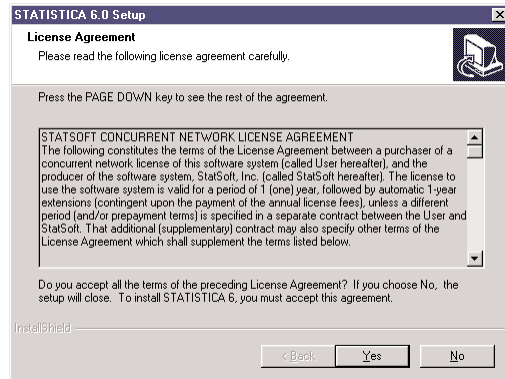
STATISTICA 6.0 Setup

License Agreement

Please read the following license agreement carefully.

Press the PAGE DOWN key to see the rest of the agreement.

STATSOFT CONCURRENT NETWORK LICENSE AGREEMENT
The following constitutes the terms of the License Agreement between a purchaser of a concurrent network license of this software system (called User hereafter), and the producer of the software system, StatSoft, Inc. (called StatSoft hereafter). The license to use the software system is valid for a period of 1 (one) year, followed by automatic 1-year extensions (contingent upon the payment of the annual license fees), unless a different period (and/or prepayment terms) is specified in a separate contract between the User and StatSoft. That additional (supplementary) contract may also specify other terms of the License Agreement which shall supplement the terms listed below.

Do you accept all the terms of the preceding License Agreement? If you choose No, the setup will close. To install STATISTICA 6, you must accept this agreement.

InstallShield

< Back

Yes

No